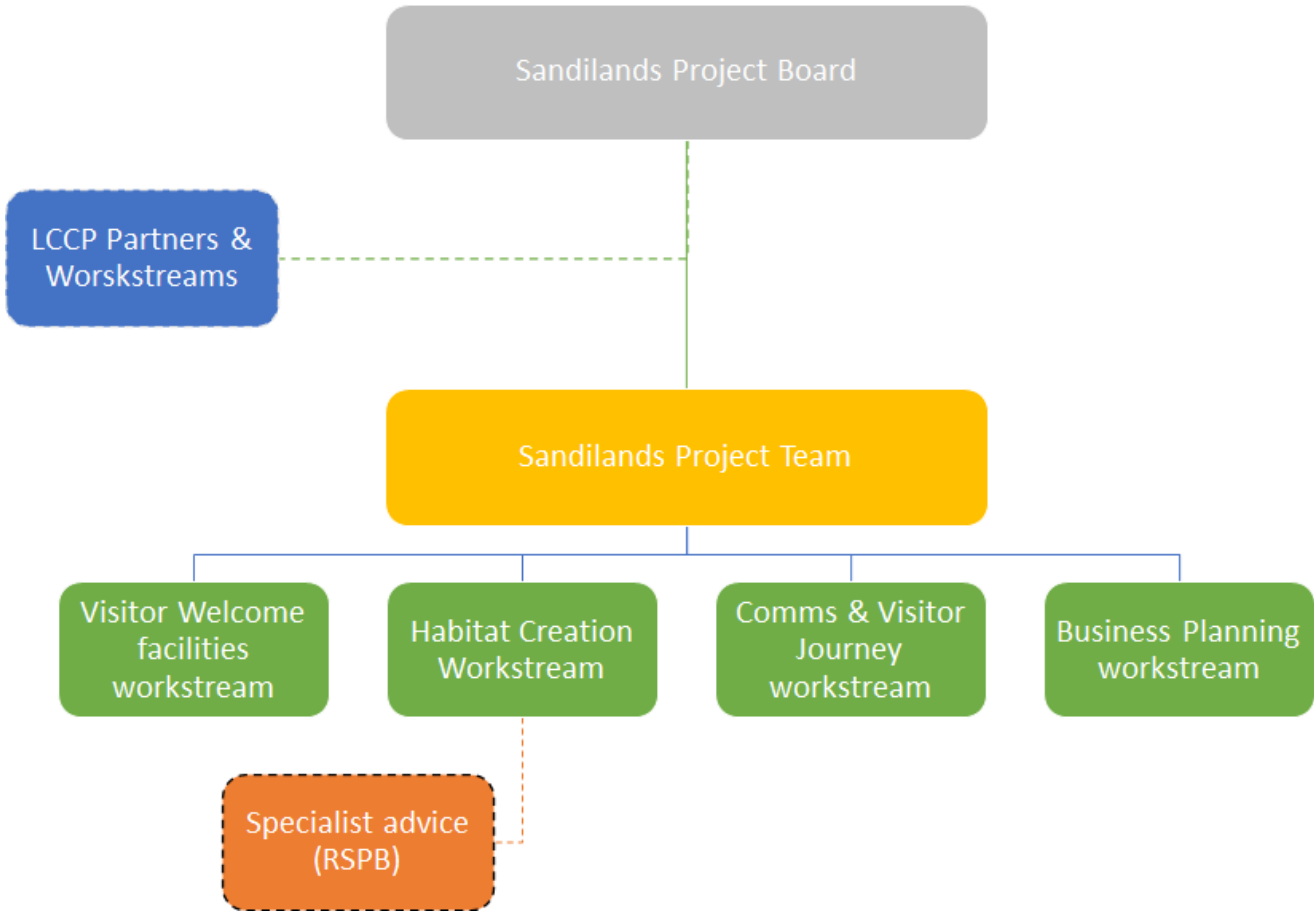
Sandilands Project Board

LCCP Partners & Worskstreams

Sandilands Project Team

Visitor Welcome facilities workstream

Habitat Creation Workstream

Comms & Visitor Journey workstream

Business Planning workstream

Specialist advice (RSPB)